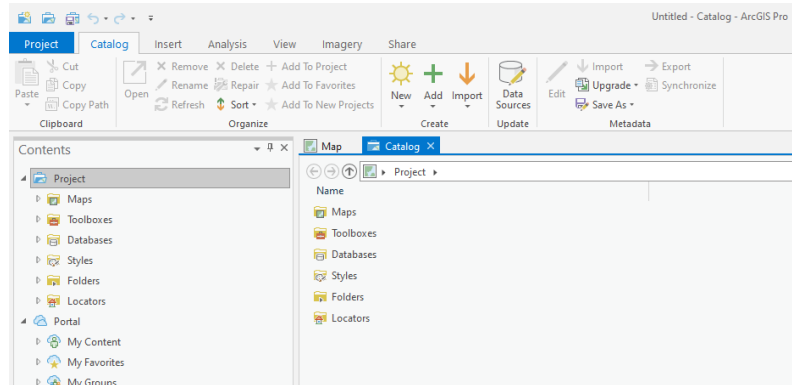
Untitled - Catalog - ArcGIS Pro

Project Catalog Insert Analysis View Imagery Share

Paste Cut Copy Copy Path
Clipboard

Open Remove Rename Refresh Delete Repair Sort Add To Project Add To Favorites Add To New Projects
Organize

New Add Import
Create

Data Sources
Update

Edit Import Upgrade Save As Export Synchronize
Metadata

Contents

Project
Maps
Toolboxes
Databases
Styles
Folders
Locators
Portal
My Content
My Favorites
My Groups

Map Catalog

Project

Name
Maps
Toolboxes
Databases
Styles
Folders
Locators